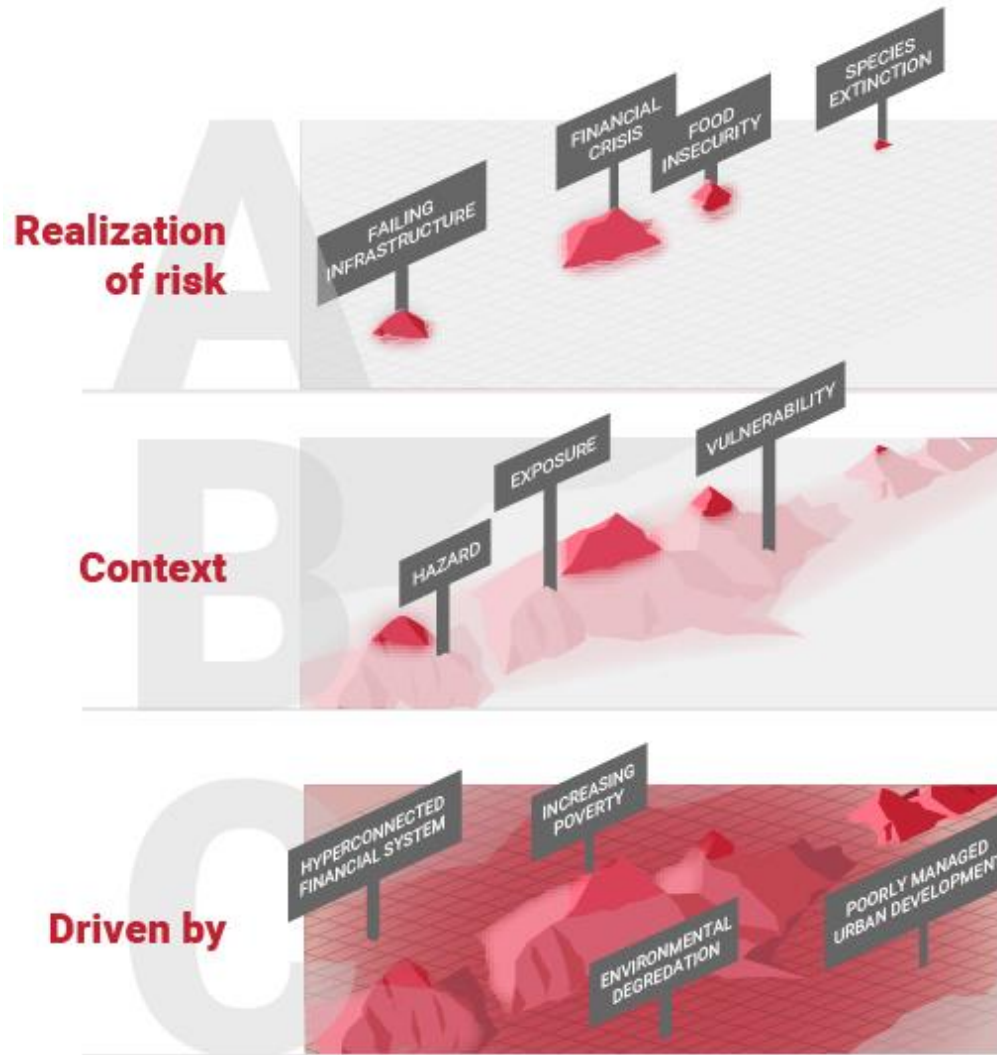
A

Realization of risk

FAILING INFRASTRUCTURE

FINANCIAL CRISIS

FOOD INSECURITY

SPECIES EXTINCTION

B

Context

HAZARD

EXPOSURE

VULNERABILITY

C

Driven by

HYPERCONNECTED FINANCIAL SYSTEM

INCREASING POVERTY

ENVIRONMENTAL DEGREDATION

POORLY MANAGED URBAN DEVELOPMENT